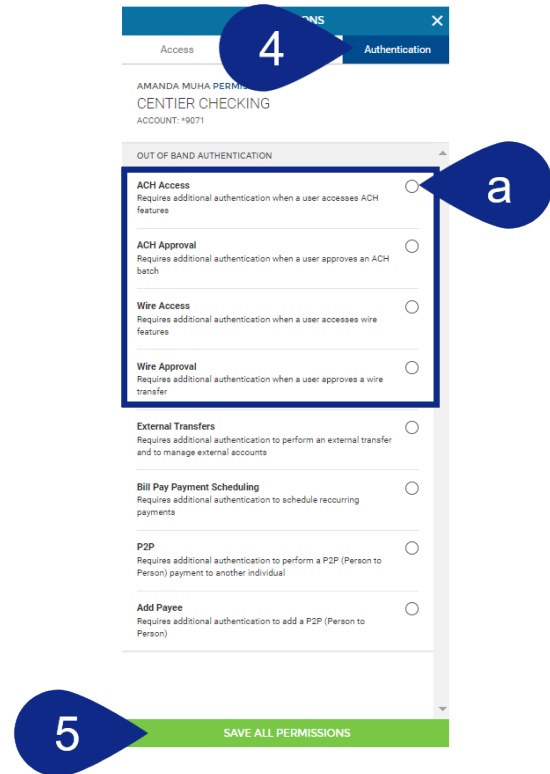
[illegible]MISSIONS ✕

Access

4

Authentication

AMANDA MUHA PERMIS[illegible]

CENTIER CHECKING

ACCOUNT: *9071

OUT OF BAND AUTHENTICATION

ACH Access
Requires additional authentication when a user accesses ACH features

a

ACH Approval
Requires additional authentication when a user approves an ACH batch

Wire Access
Requires additional authentication when a user accesses wire features

Wire Approval
Requires additional authentication when a user approves a wire transfer

External Transfers
Requires additional authentication to perform an external transfer and to manage external accounts

Bill Pay Payment Scheduling
Requires additional authentication to schedule reccurring payments

P2P
Requires additional authentication to perform a P2P (Person to Person) payment to another individual

Add Payee
Requires additional authentication to add a P2P (Person to Person)

5

SAVE ALL PERMISSIONS